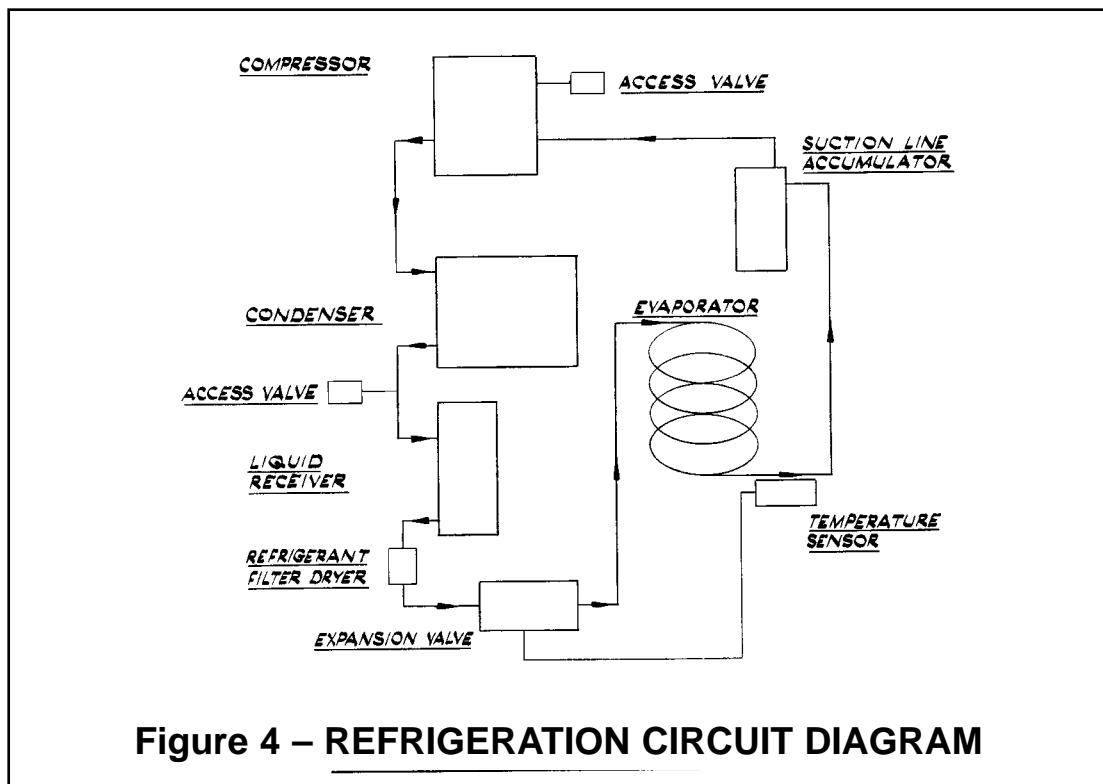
COMPRESSOR

ACCESS VALVE

SUCTION LINE ACCUMULATOR

CONDENSER

EVAPORATOR

ACCESS VALVE

LIQUID RECEIVER

REFRIGERANT FILTER DRYER

TEMPERATURE SENSOR

EXPANSION VALVE

Figure 4 – REFRIGERATION CIRCUIT DIAGRAM